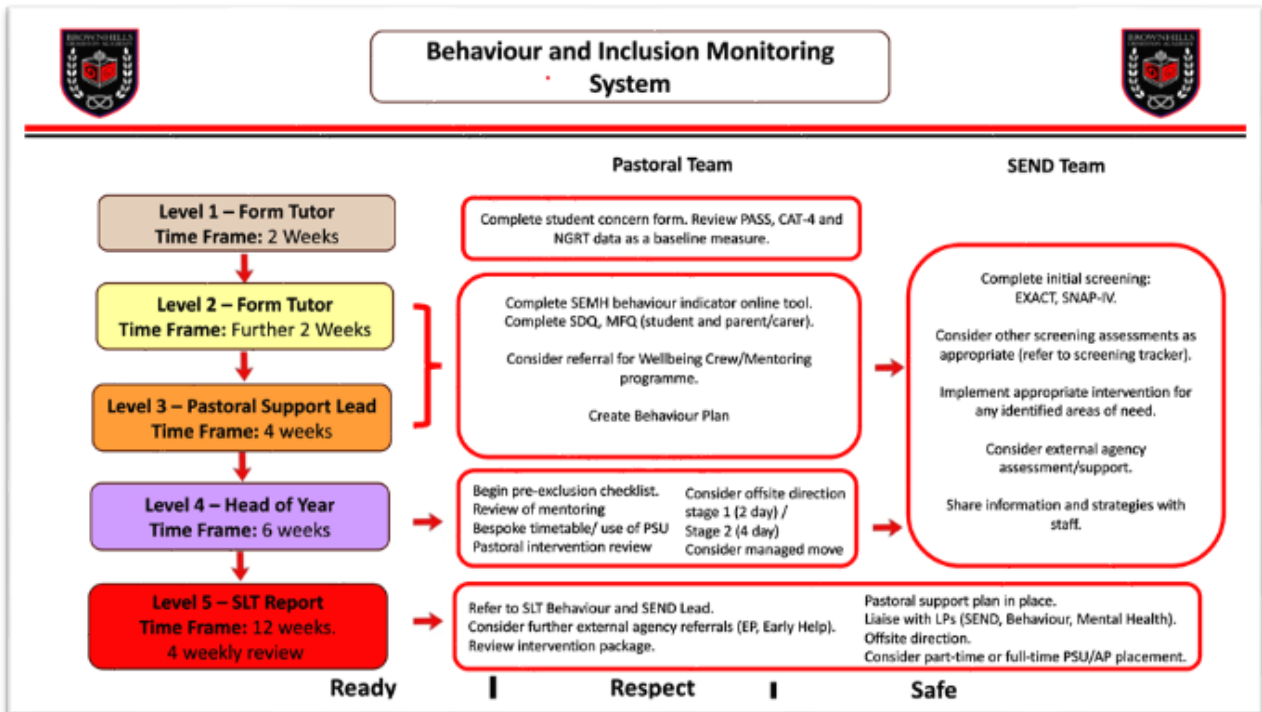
BROWNHILLS

Behaviour and Inclusion Monitoring System

BROWNHILLS

Pastoral Team

SEND Team

Level 1 – Form Tutor
Time Frame: 2 Weeks

Complete student concern form. Review PASS, CAT-4 and NGRT data as a baseline measure.

Level 2 – Form Tutor
Time Frame: Further 2 Weeks

Complete SEMH behaviour indicator online tool. Complete SDQ, MFQ (student and parent/carer).

Consider referral for Wellbeing Crew/Mentoring programme.

Create Behaviour Plan

Level 3 – Pastoral Support Lead
Time Frame: 4 weeks

Complete initial screening: EXACT, SNAP-IV.

Consider other screening assessments as appropriate (refer to screening tracker).

Implement appropriate intervention for any identified areas of need.

Consider external agency assessment/support.

Share information and strategies with staff.

Level 4 – Head of Year
Time Frame: 6 weeks

Begin pre-exclusion checklist.
Review of mentoring
Bespoke timetable/ use of PSU
Pastoral intervention review

Consider offsite direction stage 1 (2 day) / Stage 2 (4 day)
Consider managed move

Level 5 – SLT Report
Time Frame: 12 weeks.
4 weekly review

Refer to SLT Behaviour and SEND Lead.
Consider further external agency referrals (EP, Early Help).
Review intervention package.

Pastoral support plan in place.
Liaise with LPs (SEND, Behaviour, Mental Health).
Offsite direction.
Consider part-time or full-time PSU/AP placement.

Ready | Respect | Safe